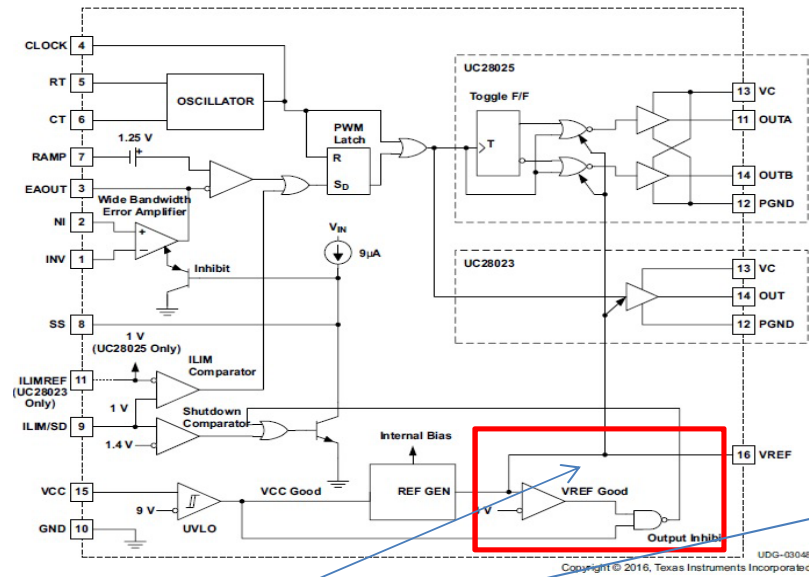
CLOCK 4
RT 5
CT 6
RAMP 7
EAOUT 3
NI 2
INV 1
SS 8
ILIMREF (UC28023 Only) 11
ILIM/SD 9
VCC 15
GND 10
OSCILLATOR
1.25 V
Wide Bandwidth Error Amplifier
Inhibit
PWM Latch
R
$S_D$
$V_{IN}$
9μA
1 V (UC28025 Only)
ILIM Comparator
1 V
1.4 V
Shutdown Comparator
9 V
UVLO
VCC Good
REF GEN
Internal Bias
VREF Good
4 V
Output Inhibit
UC28025
Toggle F/F
T
13 VC
11 OUTA
14 OUTB
12 PGND
UC28023
13 VC
14 OUT
12 PGND
16 VREF
UDG-03048
Copyright © 2016, Texas Instruments Incorporated